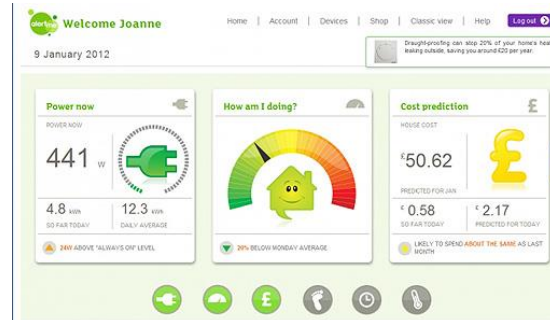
alertme Welcome Joanne

Home | Account | Devices | Shop | Classic view | Help | Log out

9 January 2012

Draught-proofing can stop 20% of your home's heat leaking outside, saving you around £20 per year.

Power now

POWER NOW

441 W

4.8 kWh
SO FAR TODAY

12.3 kWh
DAILY AVERAGE

24W ABOVE "ALWAYS-ON" LEVEL

How am I doing?

20% BELOW MONDAY AVERAGE

Cost prediction

HOUSE COST

£50.62

PREDICTED FOR JAN

£ 0.58
SO FAR TODAY

£ 2.17
PREDICTED FOR TODAY

LIKELY TO SPEND ABOUT THE SAME AS LAST MONTH